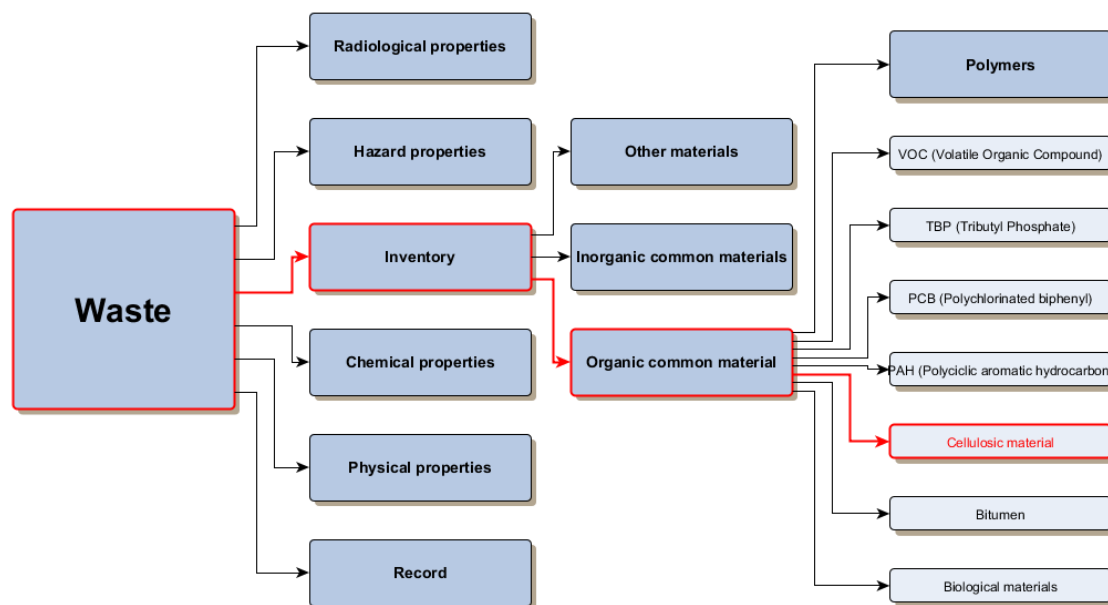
Waste

Radiological properties

Hazard properties

Inventory

Chemical properties

Physical properties

Record

Other materials

Inorganic common materials

Organic common material

Polymers

VOC (Volatile Organic Compound)

TBP (Tributyl Phosphate)

PCB (Polychlorinated biphenyl)

PAH (Polyciclic aromatic hydrocarbon

Cellulosic material

Bitumen

Biological materials